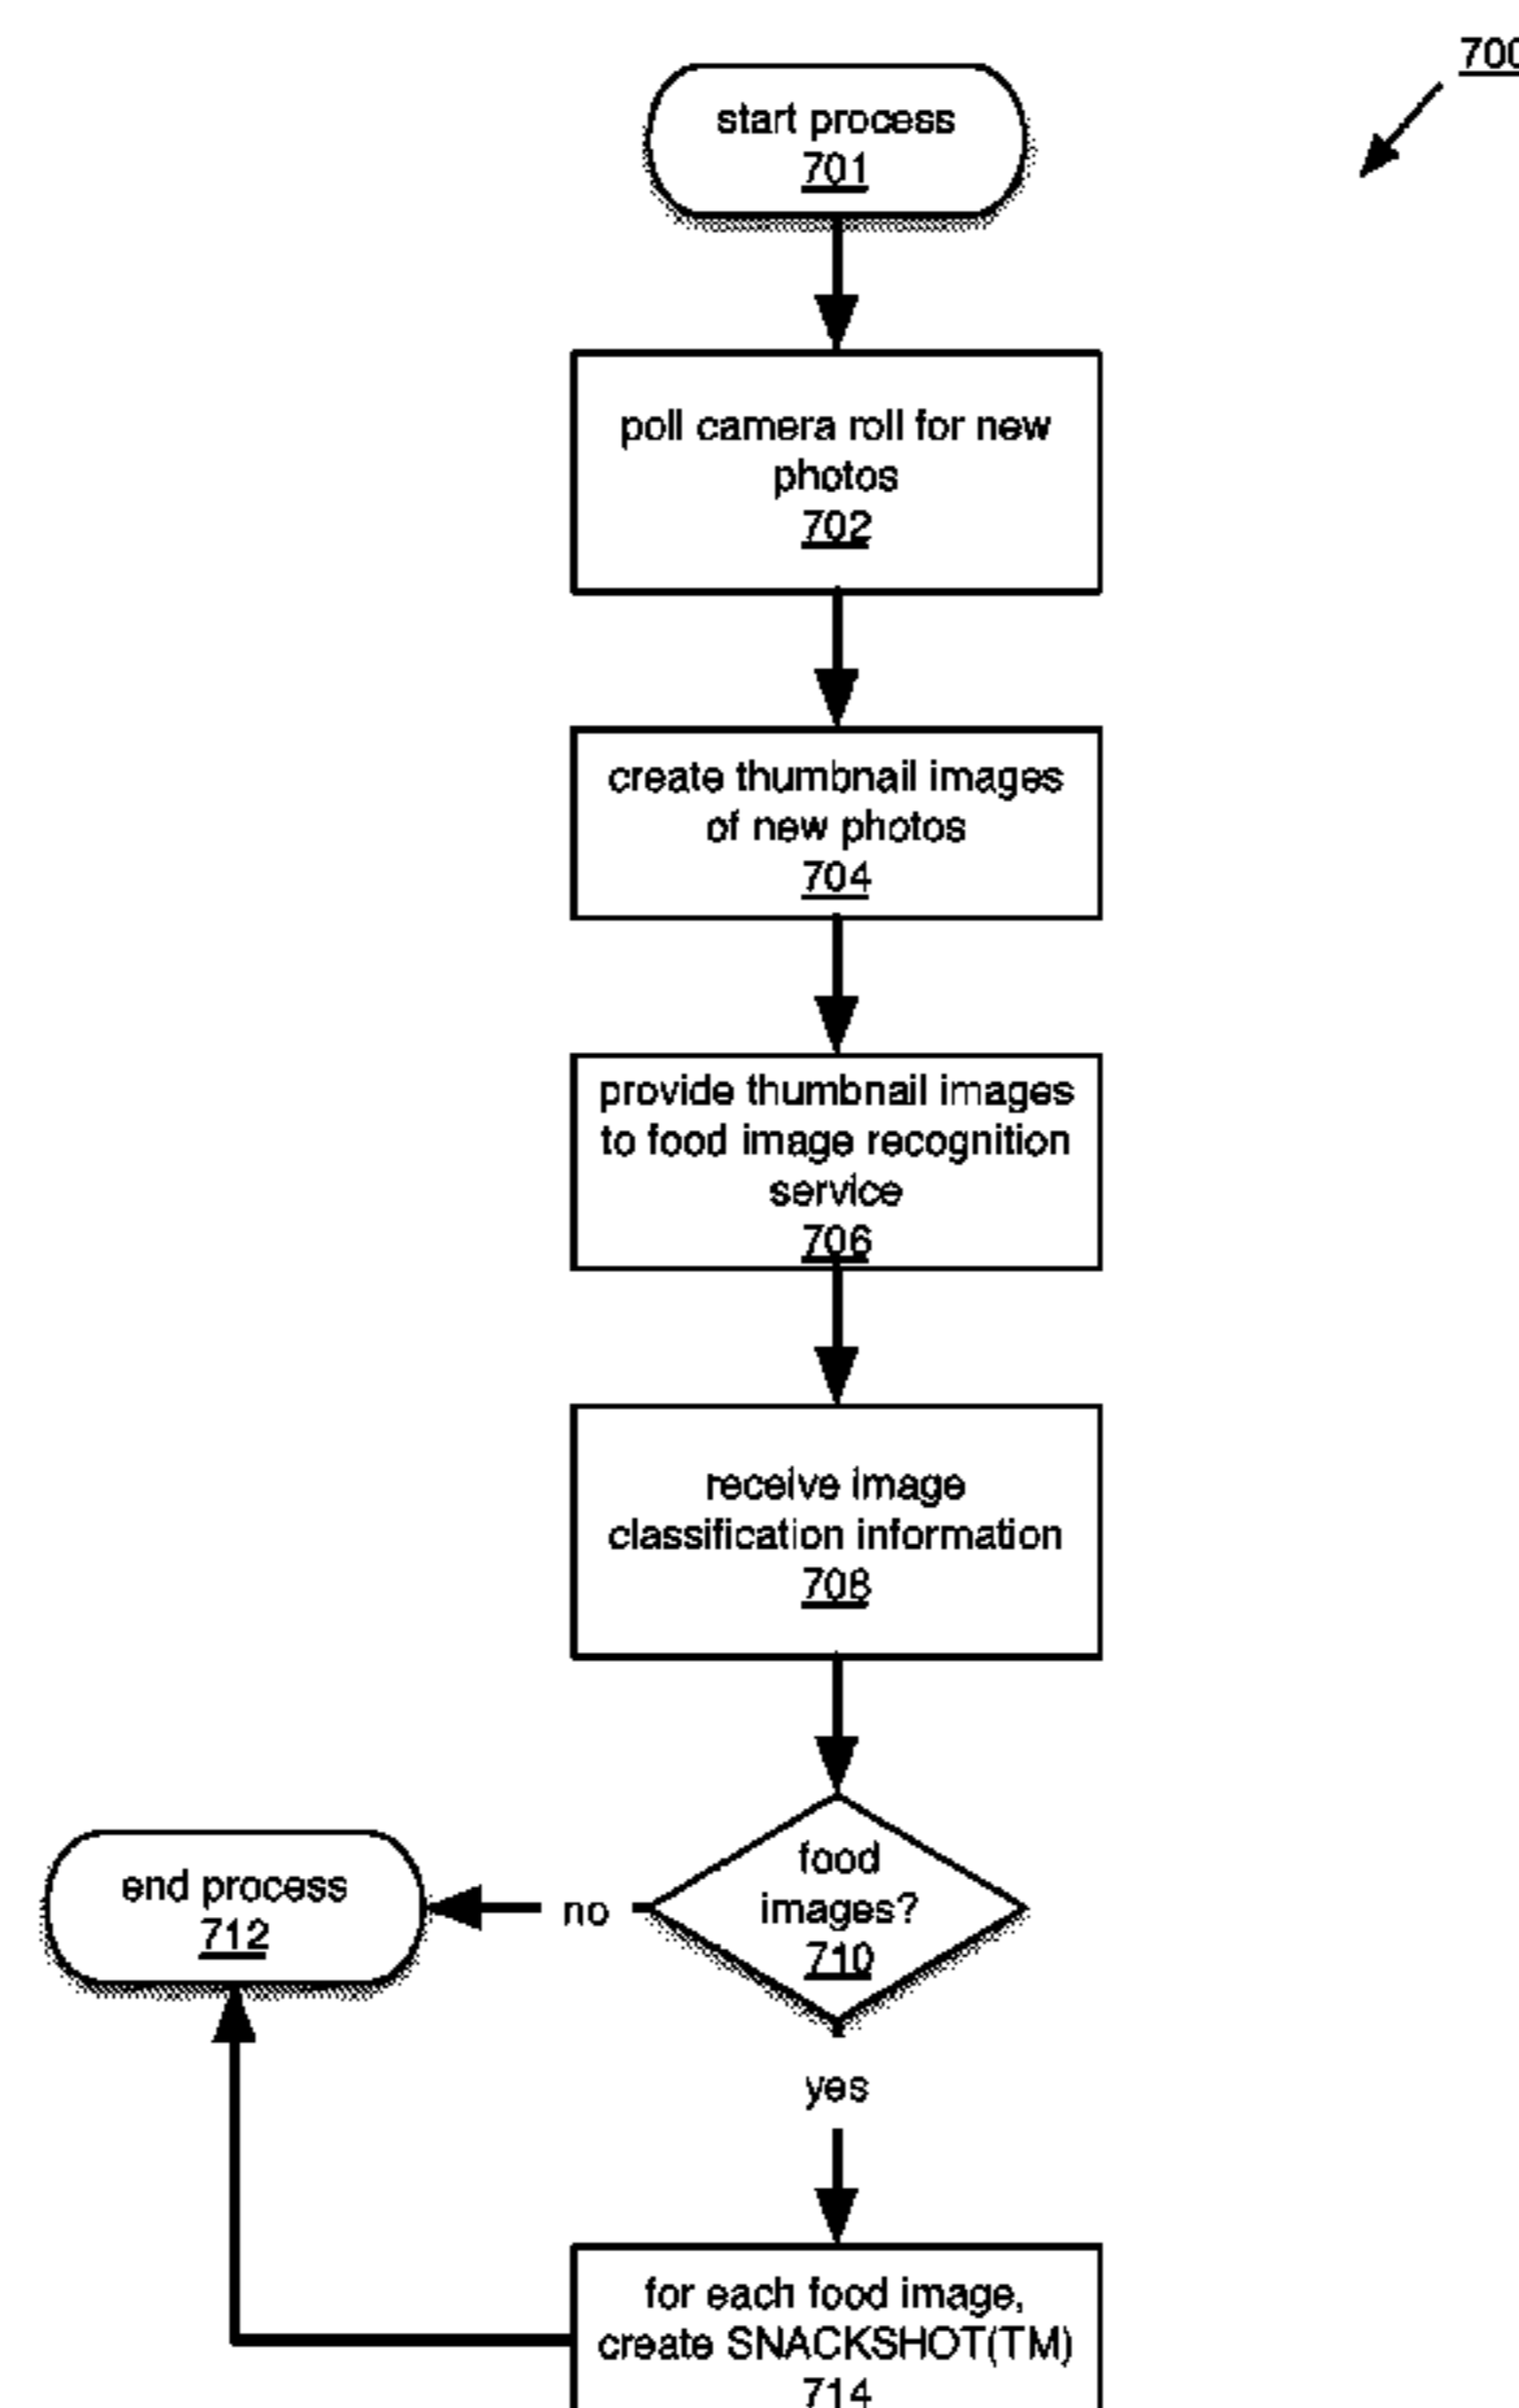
700

start process
701

poll camera roll for new photos
702

create thumbnail images of new photos
704

provide thumbnail images to food image recognition service
706

receive image classification information
708

food images?
710

no

end process
712

yes

for each food image, create SNACKSHOT(TM)
714